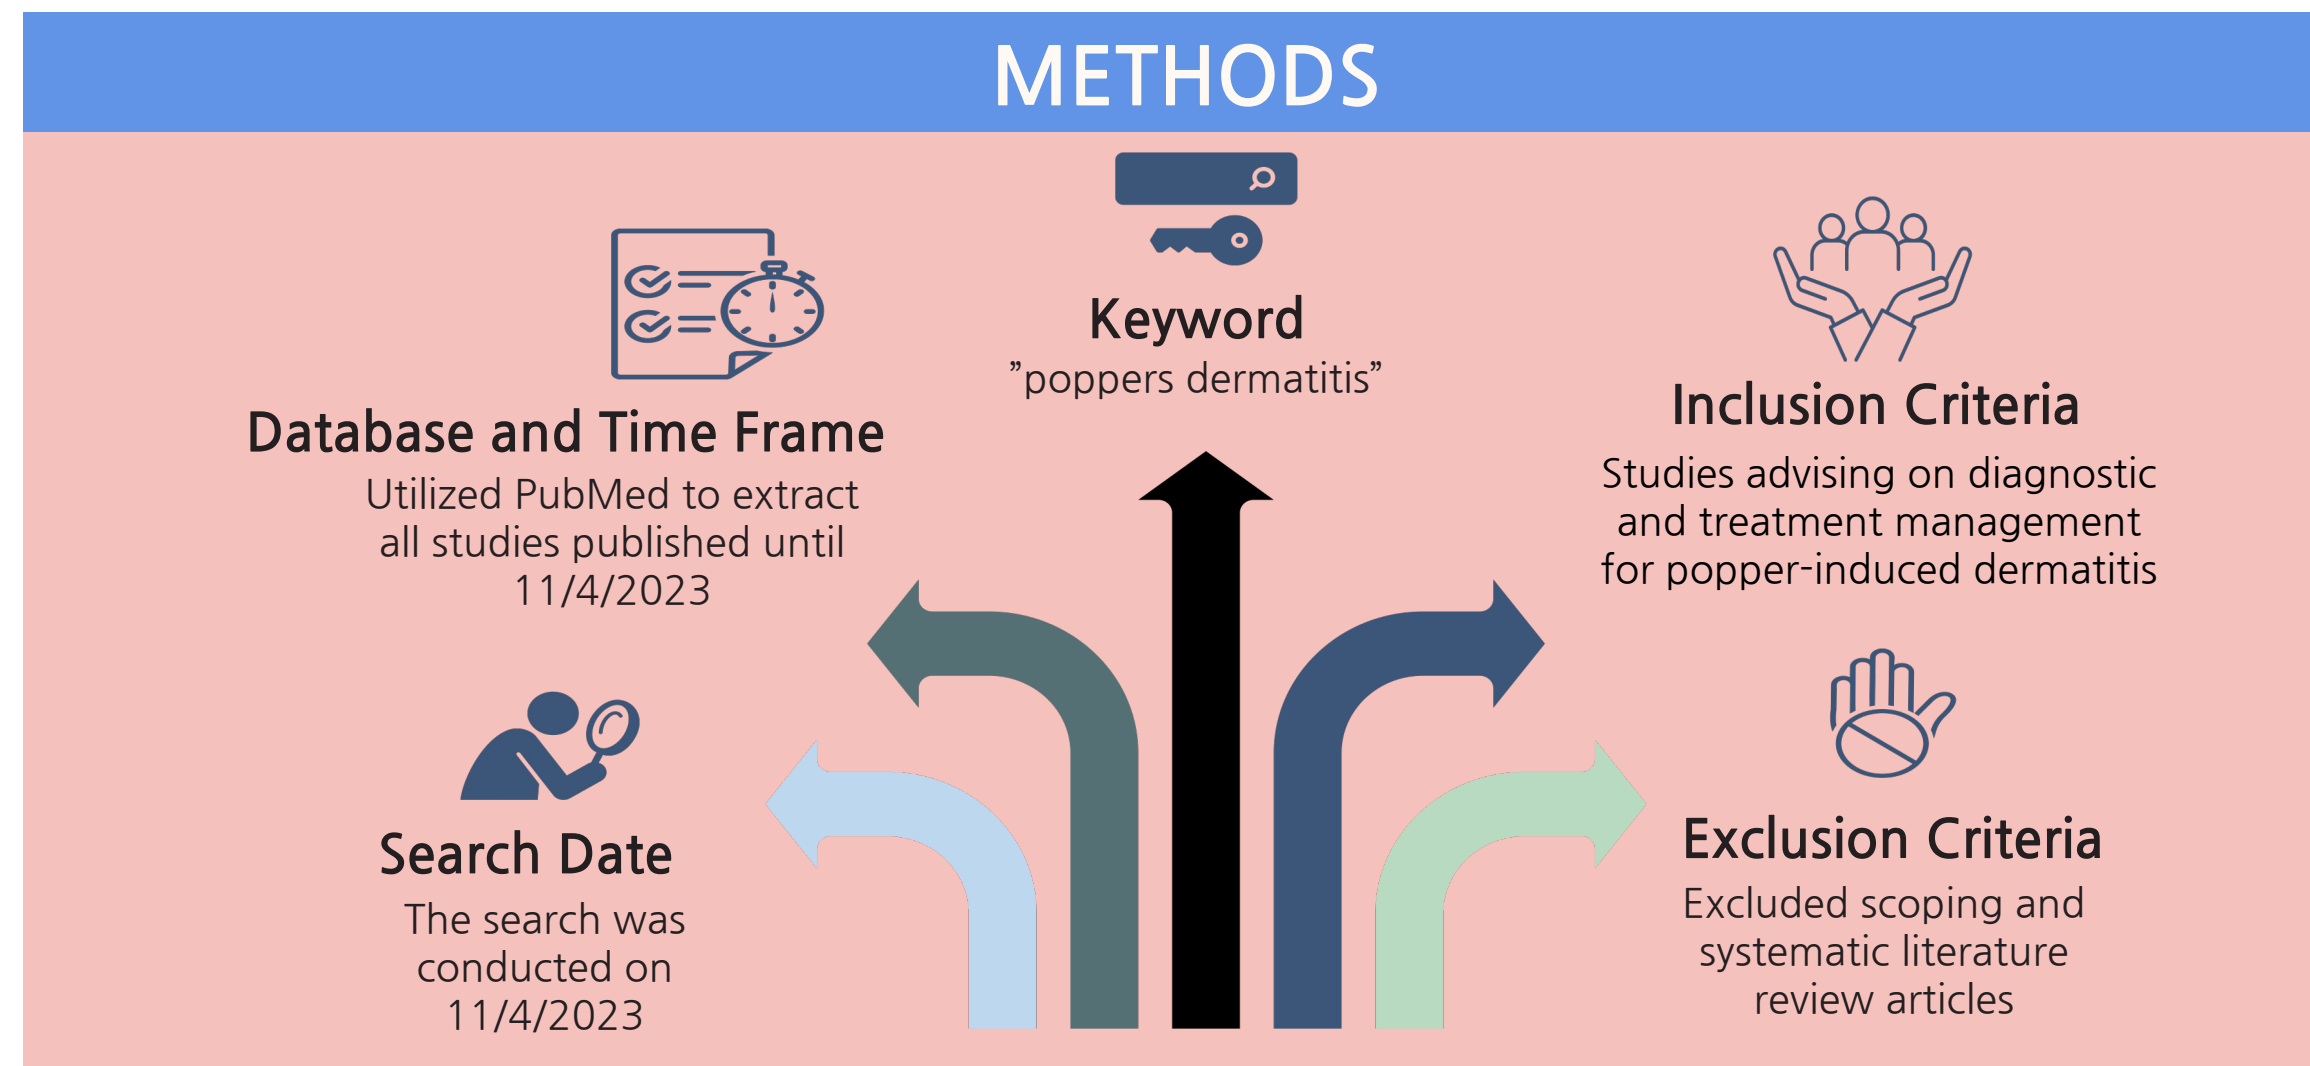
METHODS

Keyword
”poppers dermatitis”

Database and Time Frame
Utilized PubMed to extract all studies published until 11/4/2023

Inclusion Criteria
Studies advising on diagnostic and treatment management for popper-induced dermatitis

Search Date
The search was conducted on 11/4/2023

Exclusion Criteria
Excluded scoping and systematic literature review articles